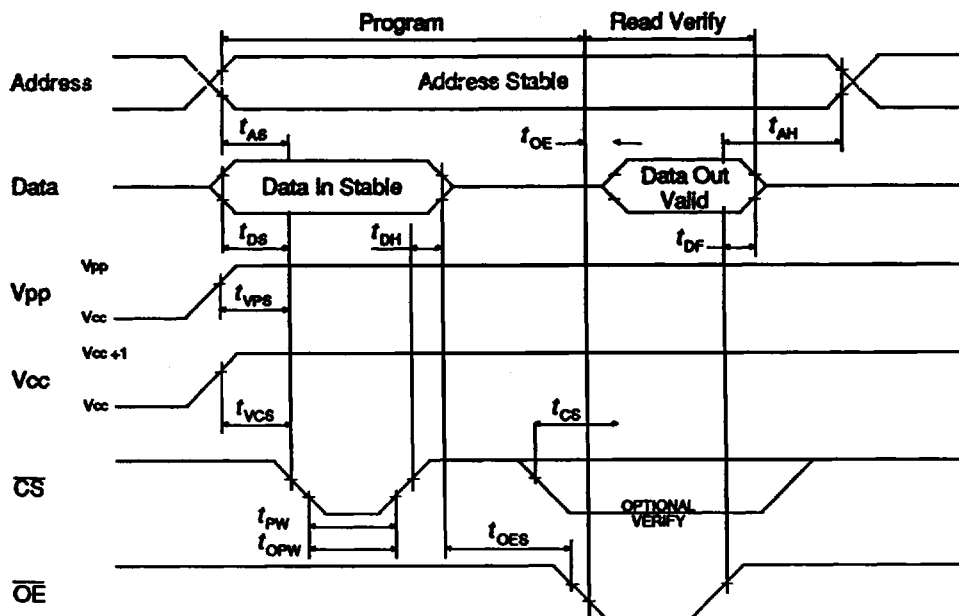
Program

Read Verify

Address

Addrese Stable

$t_{AS}$

$t_{OE}$

$t_{AH}$

Data

Data In Stable

Data Out Valid

$t_{DS}$

$t_{DH}$

$t_{DF}$

Vpp

Vpp

Vcc

$t_{VPS}$

Vcc

Vcc +1

Vcc

$t_{VCS}$

$t_{CS}$

$\overline{CS}$

OPTIONAL VERIFY

$t_{PW}$

$t_{OPW}$

$t_{OES}$

$\overline{OE}$